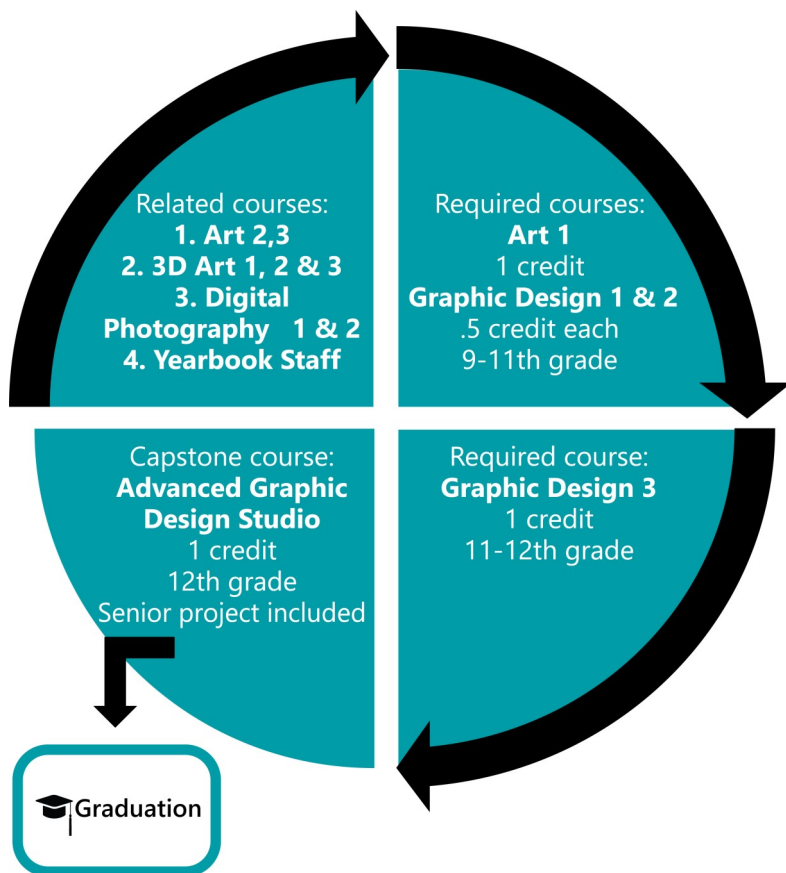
Related courses:
1. Art 2,3
2. 3D Art 1, 2 & 3
3. Digital Photography 1 & 2
4. Yearbook Staff

Required courses:
Art 1
1 credit
Graphic Design 1 & 2
.5 credit each
9-11th grade

Capstone course:
Advanced Graphic Design Studio
1 credit
12th grade
Senior project included

Required course:
Graphic Design 3
1 credit
11-12th grade

Graduation